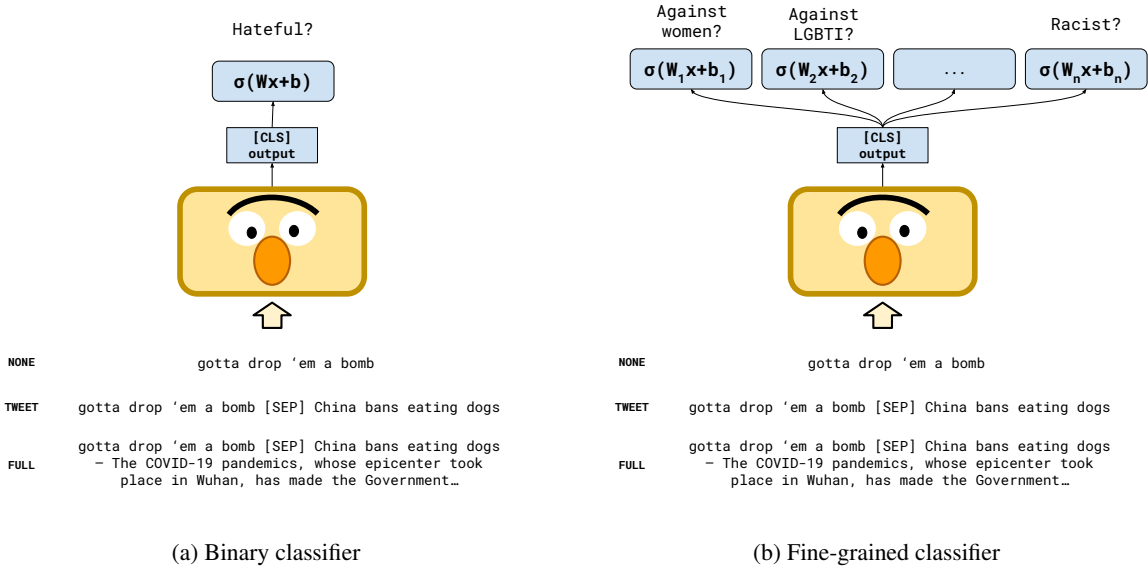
Hateful?

$\sigma(Wx+b)$

[CLS] output

NONE gotta drop 'em a bomb

TWEET gotta drop 'em a bomb [SEP] China bans eating dogs

FULL gotta drop 'em a bomb [SEP] China bans eating dogs – The COVID-19 pandemics, whose epicenter took place in Wuhan, has made the Government…

(a) Binary classifier

Against women?

Against LGBTI?

Racist?

$\sigma(W_1x+b_1)$

$\sigma(W_2x+b_2)$

...

$\sigma(W_nx+b_n)$

[CLS] output

NONE gotta drop 'em a bomb

TWEET gotta drop 'em a bomb [SEP] China bans eating dogs

FULL gotta drop 'em a bomb [SEP] China bans eating dogs – The COVID-19 pandemics, whose epicenter took place in Wuhan, has made the Government…

(b) Fine-grained classifier